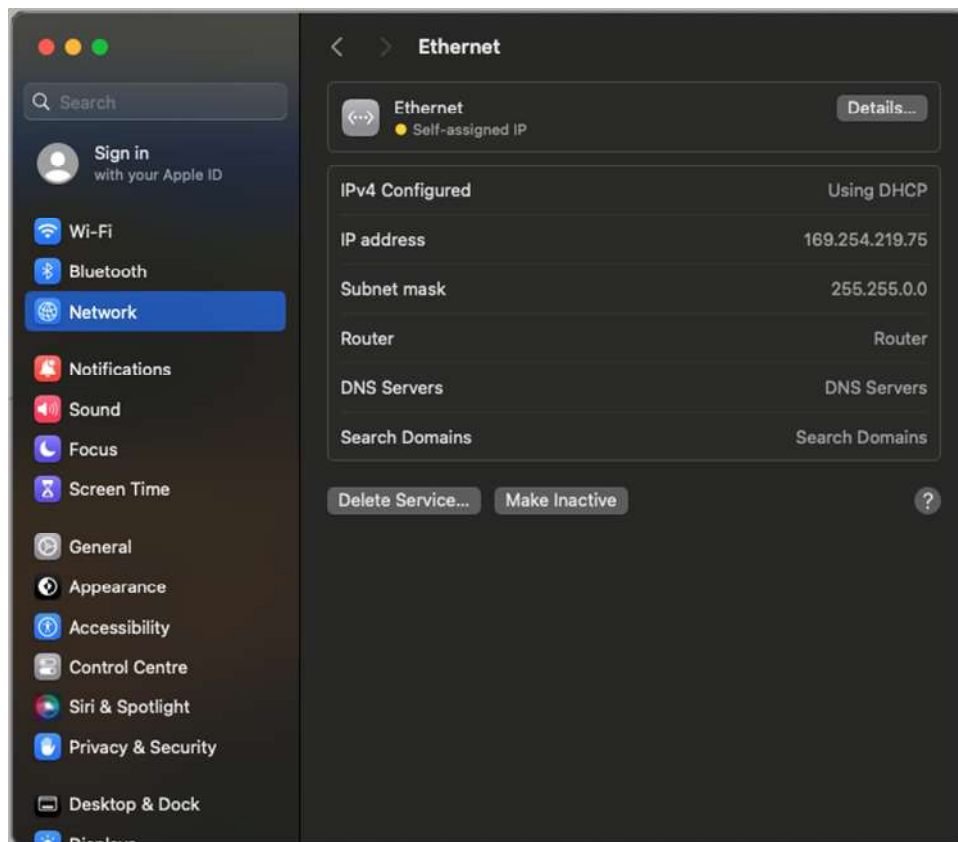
Search

Sign in
with your Apple ID

Wi-Fi
Bluetooth
Network

Notifications
Sound
Focus
Screen Time

General
Appearance
Accessibility
Control Centre
Siri & Spotlight
Privacy & Security

Desktop & Dock
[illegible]

Ethernet

Ethernet
Self-assigned IP
Details...

| | |
|---|---|
| IPv4 Configured | Using DHCP |
| IP address | 169.254.219.75 |
| Subnet mask | 255.255.0.0 |
| Router | Router |
| DNS Servers | DNS Servers |
| Search Domains | Search Domains |

Delete Service... Make Inactive ?